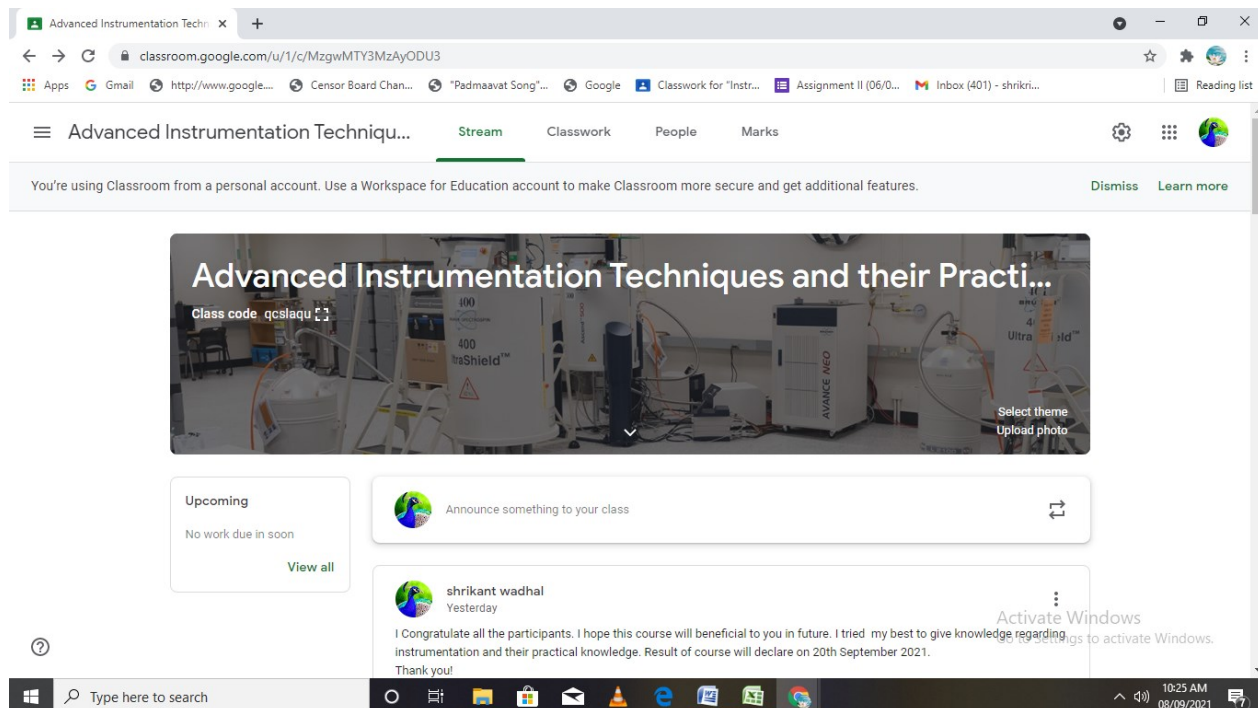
Advanced Instrumentation Techn ×
+

classroom.google.com/u/1/c/MzgwMTY3MzAyODU3

Apps Gmail http://www.google... Censor Board Chan... "Padmaavat Song"... Google Classwork for "Instr... Assignment II (06/0... Inbox (401) - shrikri... Reading list

Advanced Instrumentation Techniqu... Stream Classwork People Marks

You're using Classroom from a personal account. Use a Workspace for Education account to make Classroom more secure and get additional features. Dismiss Learn more

Advanced Instrumentation Techniques and their Practi...

Class code qcslaqu

400
400
raShield
AVANCE NEO
Ultra ield

Select theme
Upload photo

Upcoming

No work due in soon

View all

Announce something to your class

shrikant wadhal
Yesterday

I Congratulate all the participants. I hope this course will beneficial to you in future. I tried my best to give knowledge regarding instrumentation and their practical knowledge. Result of course will declare on 20th September 2021.
Thank you!

Activate Windows
Go to Settings to activate Windows.

Type here to search

10:25 AM
08/09/2021